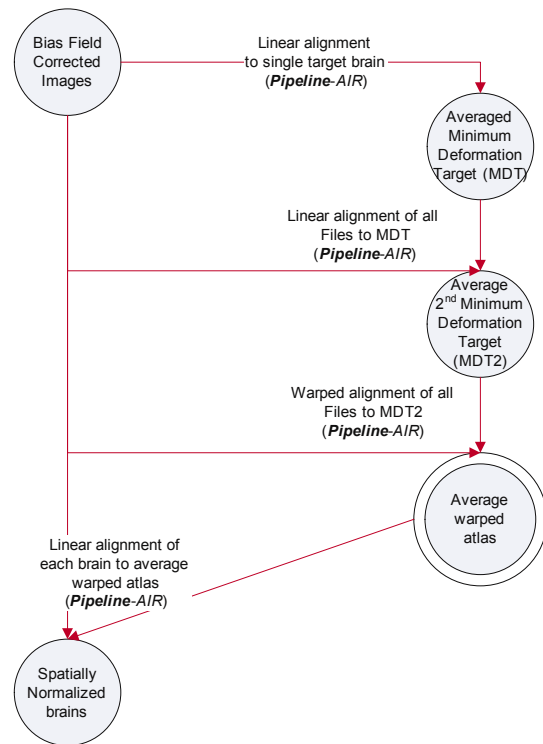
Bias Field Corrected Images

Linear alignment to single target brain (*Pipeline*-*AIR*)

Averaged Minimum Deformation Target (MDT)

Linear alignment of all Files to MDT (*Pipeline*-*AIR*)

Average 2$^{nd}$ Minimum Deformation Target (MDT2)

Warped alignment of all Files to MDT2 (*Pipeline*-*AIR*)

Average warped atlas

Linear alignment of each brain to average warped atlas (*Pipeline*-*AIR*)

Spatially Normalized brains